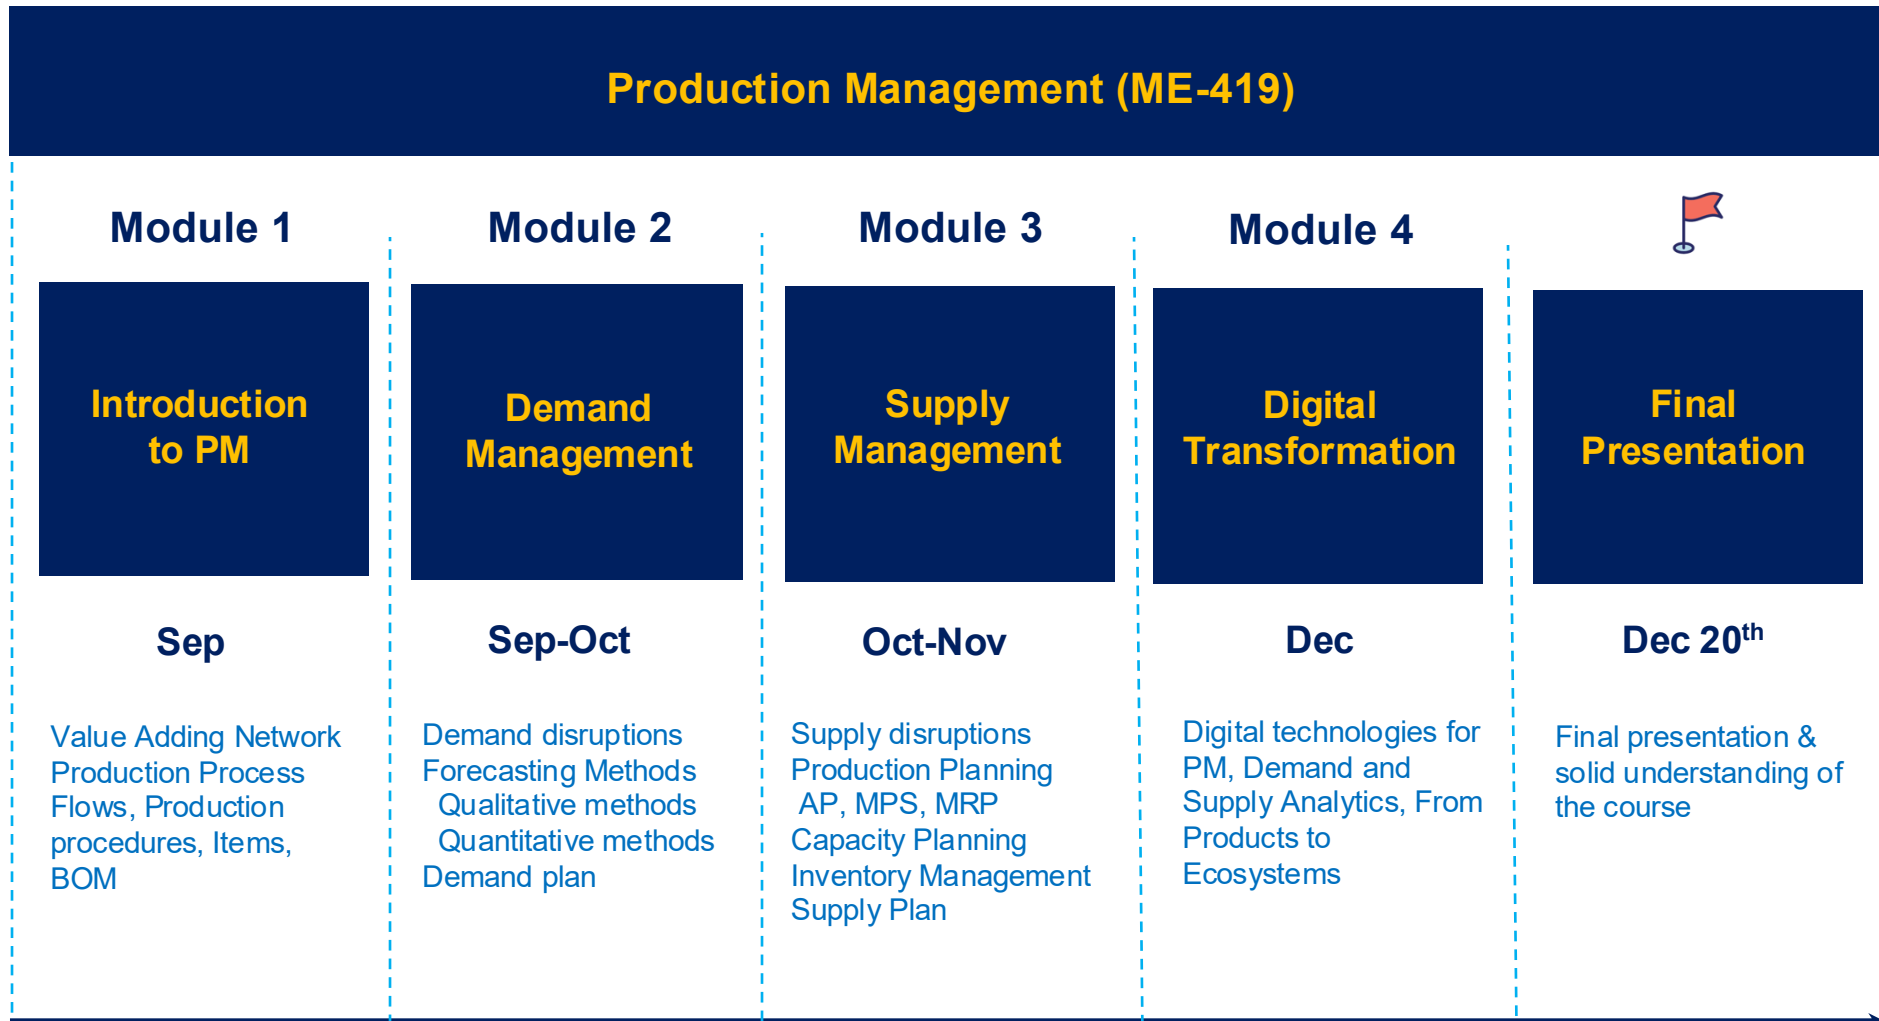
Production Management (ME-419)

Module 1

Introduction to PM

Sep

Value Adding Network
Production Process Flows, Production procedures, Items, BOM

Module 2

Demand Management

Sep-Oct

Demand disruptions
Forecasting Methods
Qualitative methods
Quantitative methods
Demand plan

Module 3

Supply Management

Oct-Nov

Supply disruptions
Production Planning
AP, MPS, MRP
Capacity Planning
Inventory Management
Supply Plan

Module 4

Digital Transformation

Dec

Digital technologies for PM, Demand and Supply Analytics, From Products to Ecosystems

Final Presentation

Dec 20$^{th}$

Final presentation & solid understanding of the course